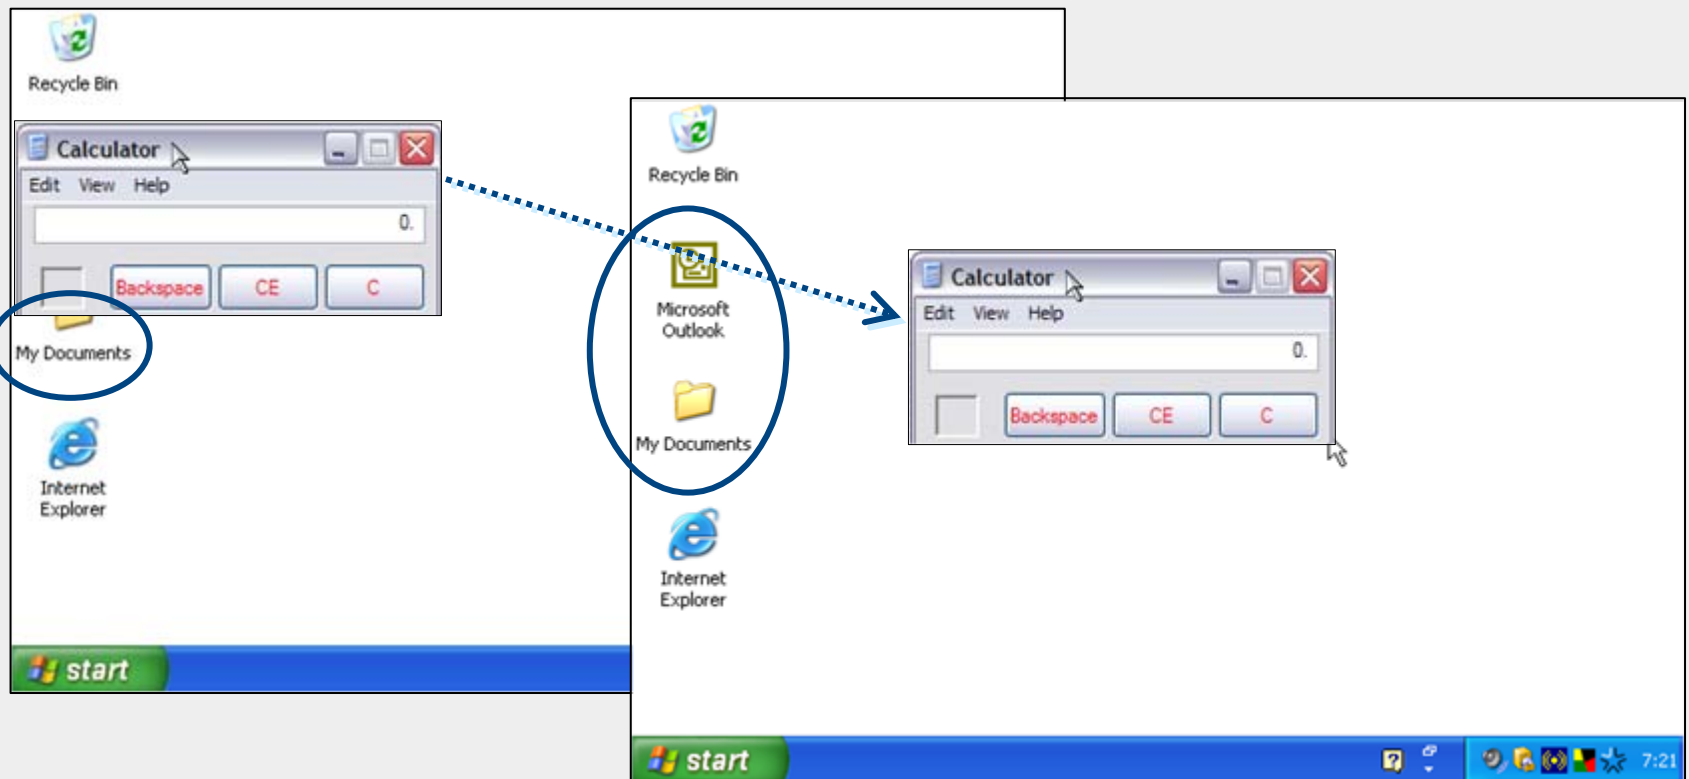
Recycle Bin

Calculator

Edit View Help

0.

Backspace CE C

My Documents

Internet Explorer

start

Recycle Bin

Microsoft Outlook

My Documents

Internet Explorer

Calculator

Edit View Help

0.

Backspace CE C

start

7:21